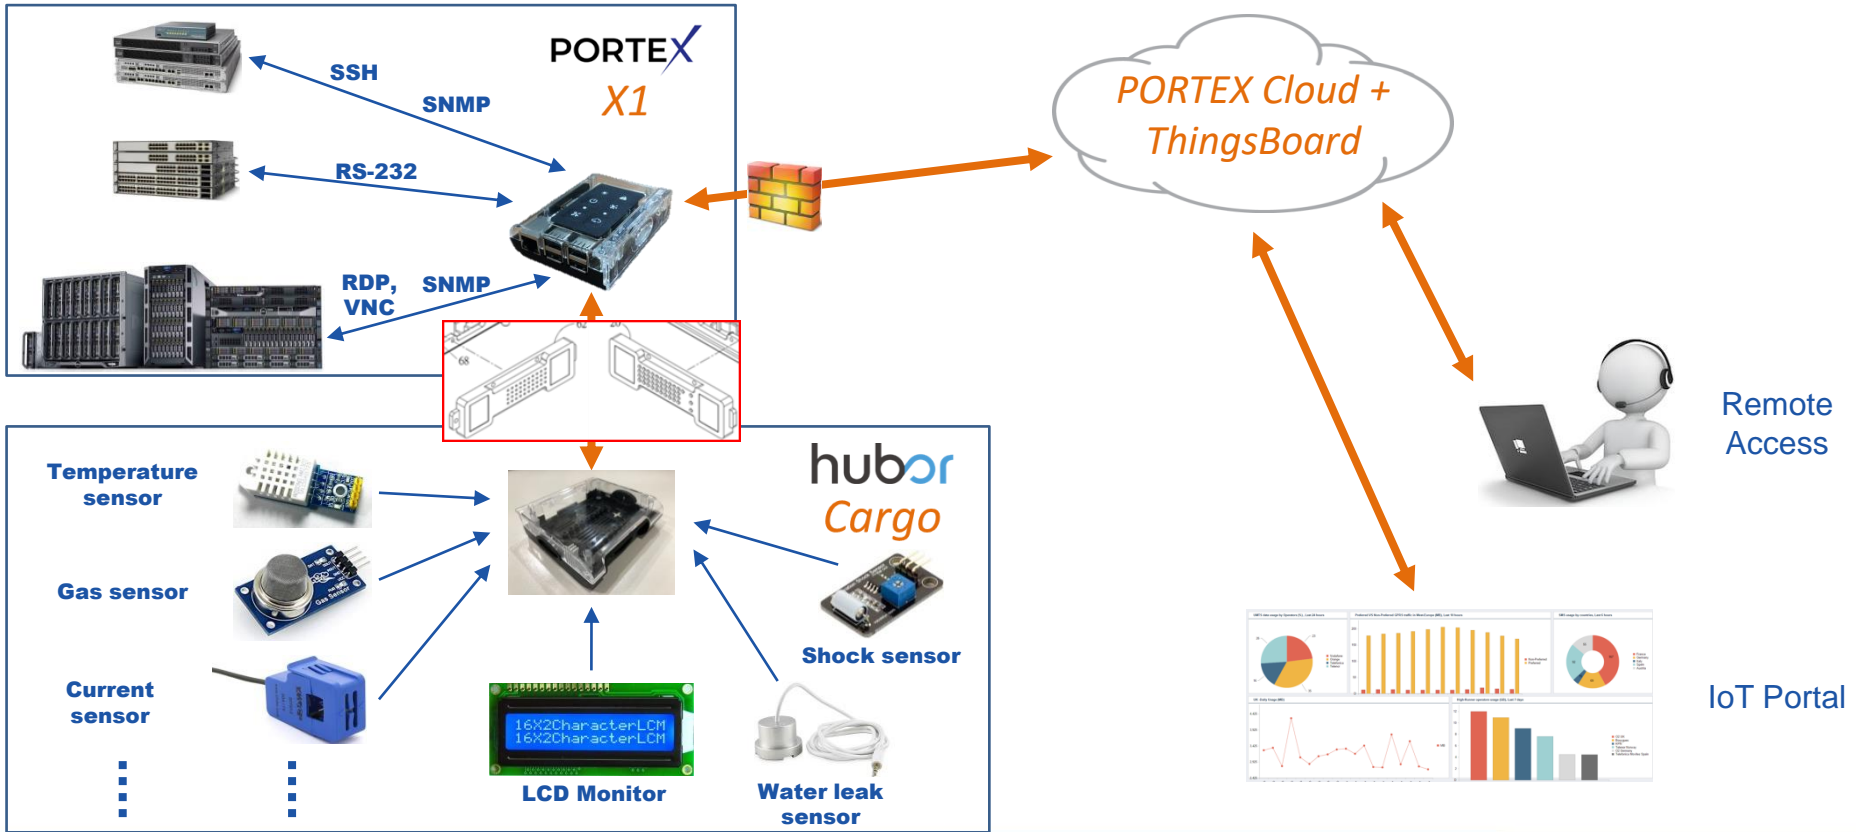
SSH
SNMP
PORTEX
X1
RS-232
RDP, VNC
SNMP
PORTEX Cloud + ThingsBoard
Remote Access
IoT Portal
hubor
Cargo
Temperature sensor
Gas sensor
Current sensor
Shock sensor
16X2CharacterLCM
16X2CharacterLCM
LCD Monitor
Water leak sensor